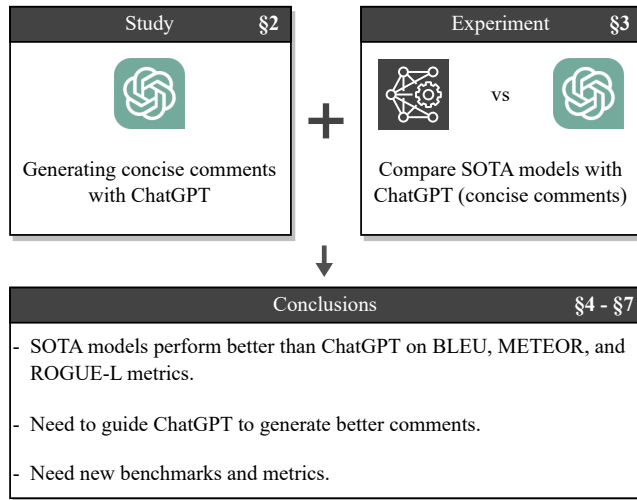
Study §2

Generating concise comments with ChatGPT

+

Experiment §3

vs

Compare SOTA models with ChatGPT (concise comments)

Conclusions §4 - §7

- SOTA models perform better than ChatGPT on BLEU, METEOR, and ROGUE-L metrics.

- Need to guide ChatGPT to generate better comments.

- Need new benchmarks and metrics.